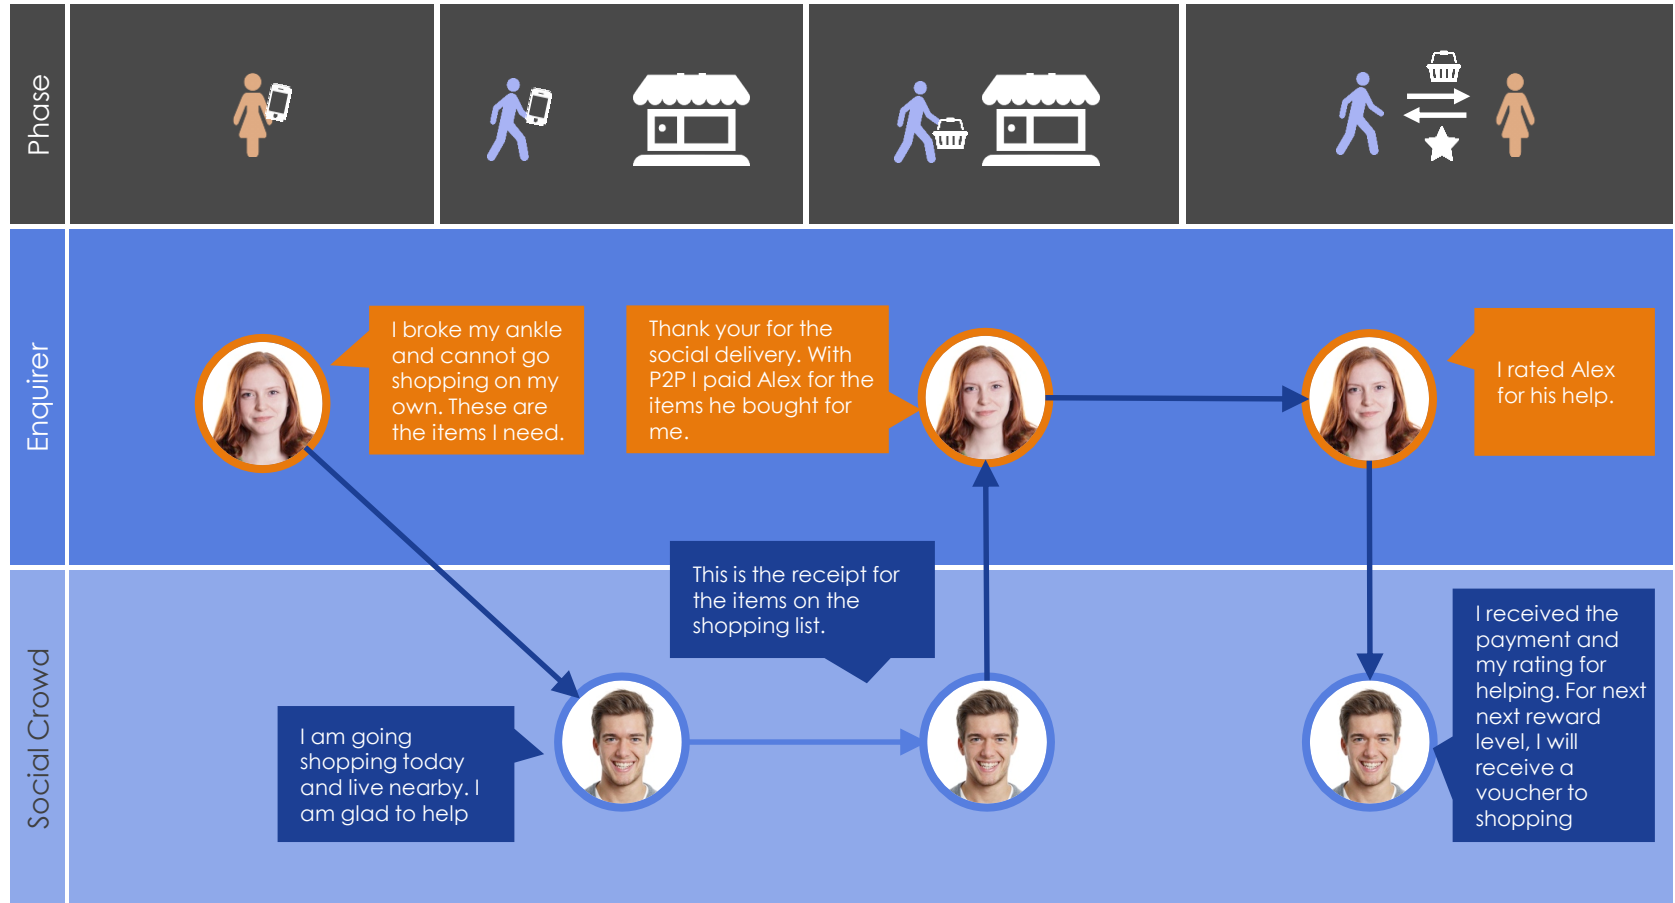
Phase

Enquirer

I broke my ankle and cannot go shopping on my own. These are the items I need.

Thank your for the social delivery. With P2P I paid Alex for the items he bought for me.

I rated Alex for his help.

Social Crowd

This is the receipt for the items on the shopping list.

I received the payment and my rating for helping. For next next reward level, I will receive a voucher to shopping

I am going shopping today and live nearby. I am glad to help